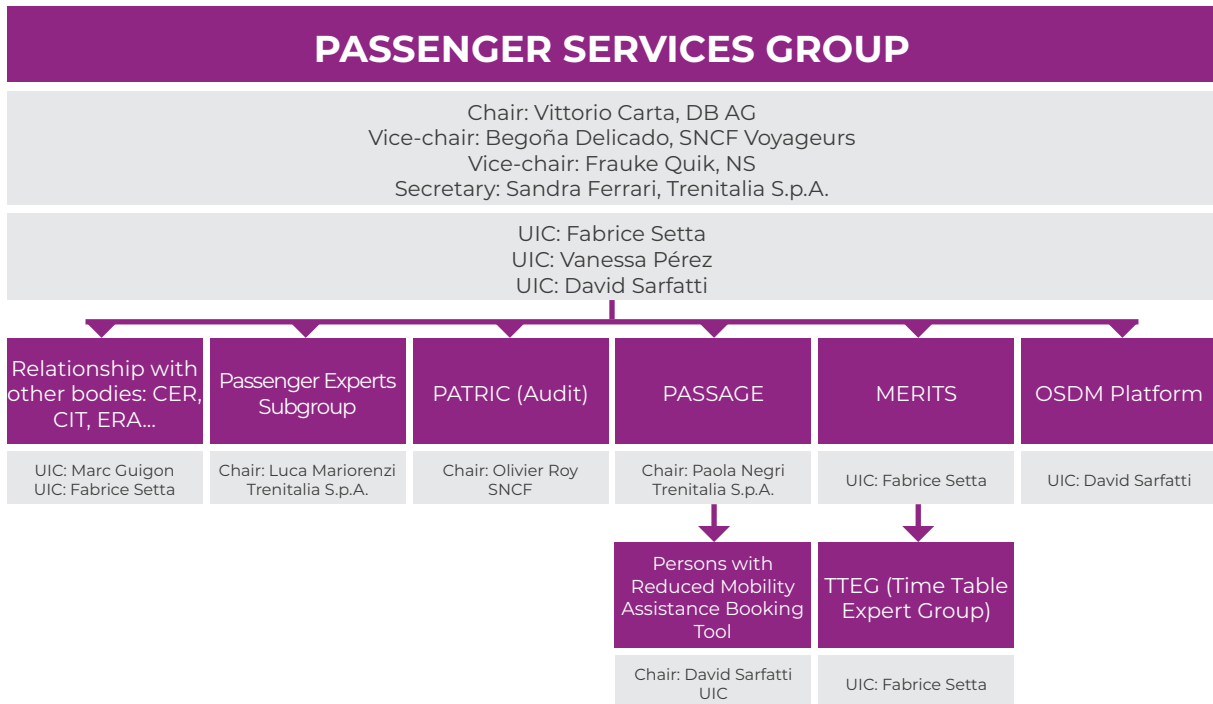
PASSENGER SERVICES GROUP

Chair: Vittorio Carta, DB AG
Vice-chair: Begoña Delicado, SNCF Voyageurs
Vice-chair: Frauke Quik, NS
Secretary: Sandra Ferrari, Trenitalia S.p.A.

UIC: Fabrice Setta
UIC: Vanessa Pérez
UIC: David Sarfatti

Relationship with other bodies: CER, CIT, ERA...

UIC: Marc Guigon
UIC: Fabrice Setta

Passenger Experts Subgroup

Chair: Luca Mariorenzi
Trenitalia S.p.A.

PATRIC (Audit)

Chair: Olivier Roy
SNCF

PASSAGE

Chair: Paola Negri
Trenitalia S.p.A.

Persons with Reduced Mobility Assistance Booking Tool

Chair: David Sarfatti
UIC

MERITS

UIC: Fabrice Setta

TTEG (Time Table Expert Group)

UIC: Fabrice Setta

OSDM Platform

UIC: David Sarfatti